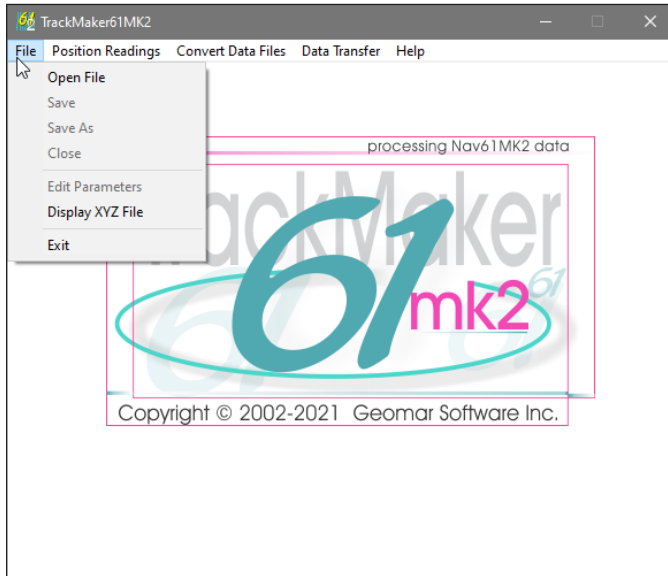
TrackMaker61MK2

File Position Readings Convert Data Files Data Transfer Help

Open File
Save
Save As
Close
Edit Parameters
Display XYZ File
Exit

processing Nav61MK2 data

TrackMaker

61 mk2

Copyright © 2002-2021 Geomar Software Inc.